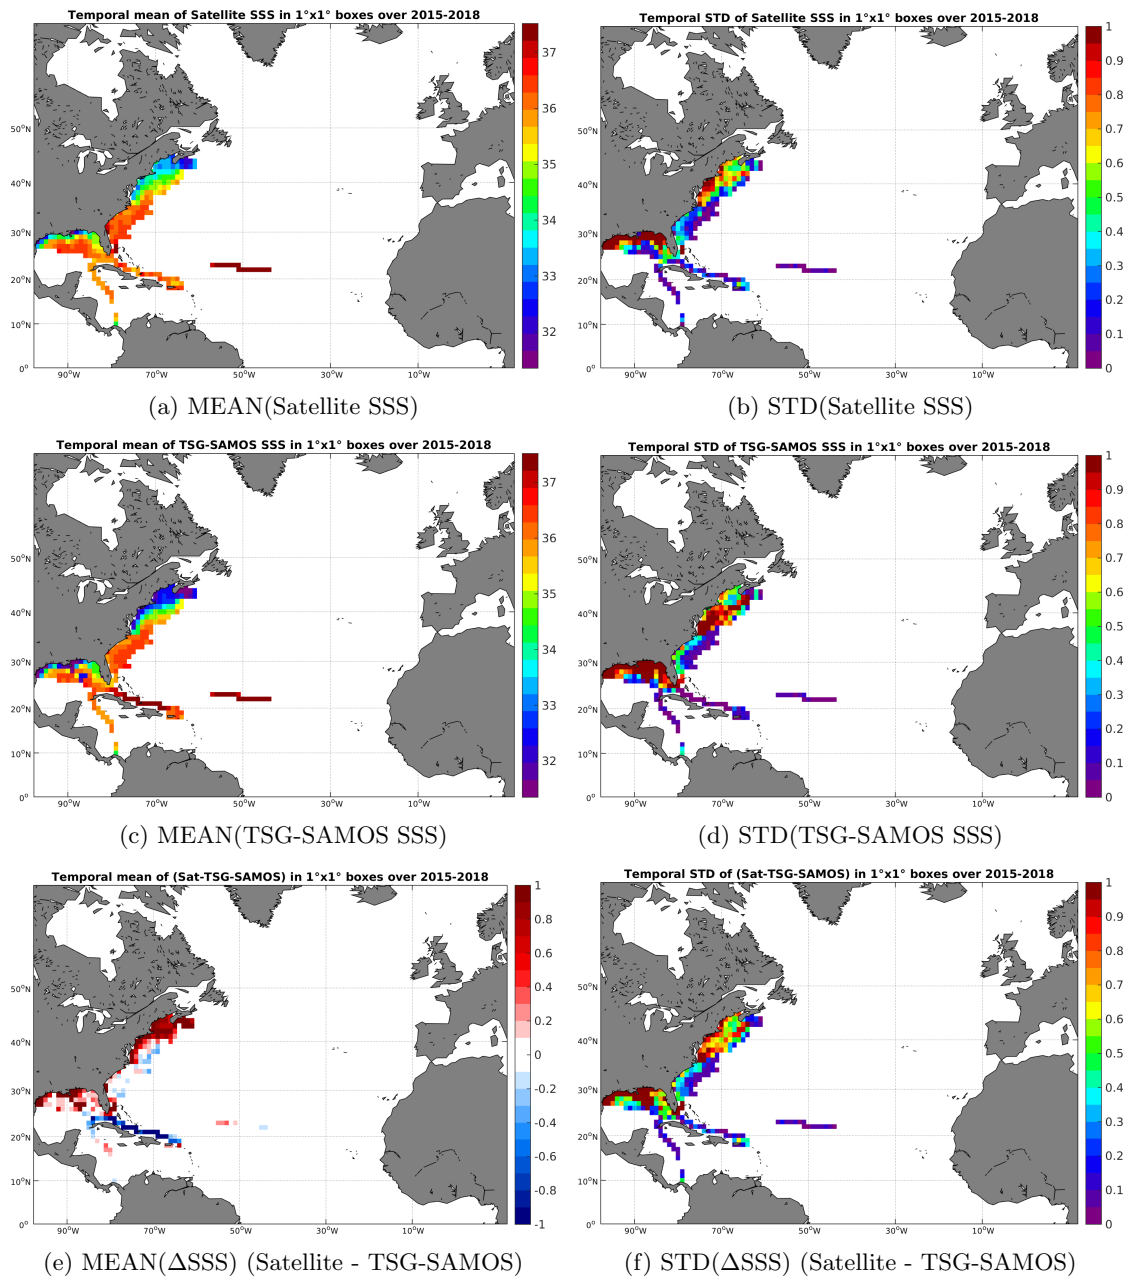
Temporal mean of Satellite SSS in 1°x1° boxes over 2015-2018

37
36
35
34
33
32

50°N
40°N
30°N
20°N
10°N
0°
90°W 70°W 50°W 30°W 10°W

(a) MEAN(Satellite SSS)

Temporal STD of Satellite SSS in 1°x1° boxes over 2015-2018

1
0.9
0.8
0.7
0.6
0.5
0.4
0.3
0.2
0.1
0

50°N
40°N
30°N
20°N
10°N
0°
90°W 70°W 50°W 30°W 10°W

(b) STD(Satellite SSS)

Temporal mean of TSG-SAMOS SSS in 1°x1° boxes over 2015-2018

37
36
35
34
33
32

50°N
40°N
30°N
20°N
10°N
0°
90°W 70°W 50°W 30°W 10°W

(c) MEAN(TSG-SAMOS SSS)

Temporal STD of TSG-SAMOS SSS in 1°x1° boxes over 2015-2018

1
0.9
0.8
0.7
0.6
0.5
0.4
0.3
0.2
0.1
0

50°N
40°N
30°N
20°N
10°N
0°
90°W 70°W 50°W 30°W 10°W

(d) STD(TSG-SAMOS SSS)

Temporal mean of (Sat-TSG-SAMOS) in 1°x1° boxes over 2015-2018

1
0.8
0.6
0.4
0.2
0
-0.2
-0.4
-0.6
-0.8
-1

50°N
40°N
30°N
20°N
10°N
0°
90°W 70°W 50°W 30°W 10°W

(e) MEAN(ΔSSS) (Satellite - TSG-SAMOS)

Temporal STD of (Sat-TSG-SAMOS) in 1°x1° boxes over 2015-2018

1
0.9
0.8
0.7
0.6
0.5
0.4
0.3
0.2
0.1
0

50°N
40°N
30°N
20°N
10°N
0°
90°W 70°W 50°W 30°W 10°W

(f) STD(ΔSSS) (Satellite - TSG-SAMOS)